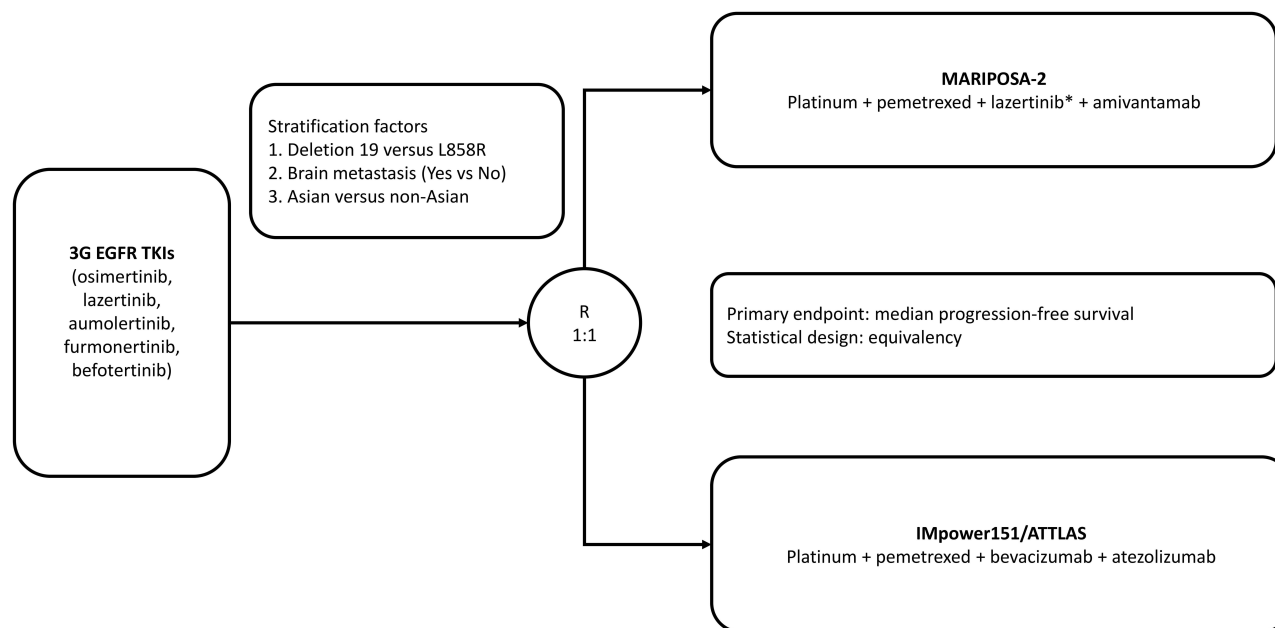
Stratification factors
1. Deletion 19 versus L858R
2. Brain metastasis (Yes vs No)
3. Asian versus non-Asian

3G EGFR TKIs
(osimertinib, lazertinib, aumolertinib, furmonertinib, befotertinib)

R
1:1

MARIPOSA-2
Platinum + pemetrexed + lazertinib* + amivantamab

Primary endpoint: median progression-free survival
Statistical design: equivalency

IMpower151/ATTLAS
Platinum + pemetrexed + bevacizumab + atezolizumab